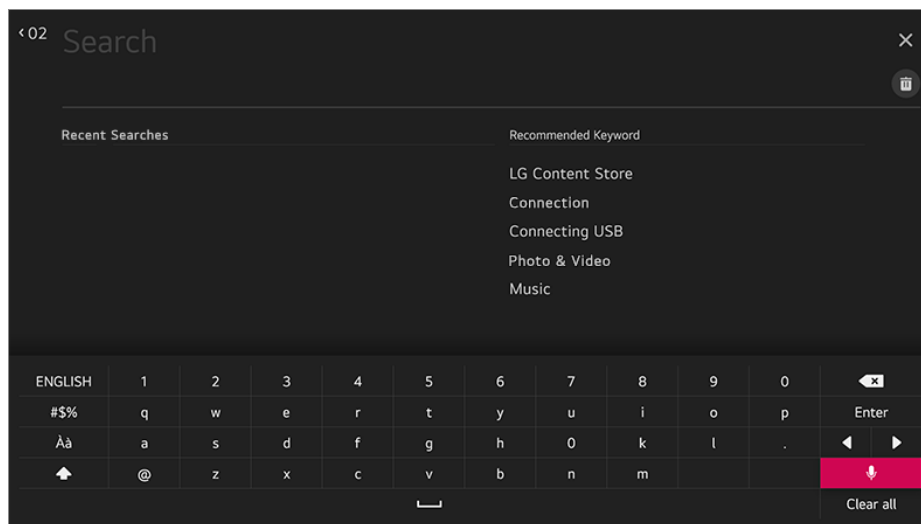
‹ 02 Search

Recent Searches

Recommended Keyword

LG Content Store

Connection

Connecting USB

Photo & Video

Music

| ENGLISH | 1 | 2 | 3 | 4 | 5 | 6 | 7 | 8 | 9 | 0 | |
|---|---|---|---|---|---|---|---|---|---|---|---|
| #$% | q | w | e | r | t | y | u | i | o | p | Enter |
| Àà | a | s | d | f | g | h | 0 | k | l | . | |
| | @ | z | x | c | v | b | n | m | | | |

Clear all